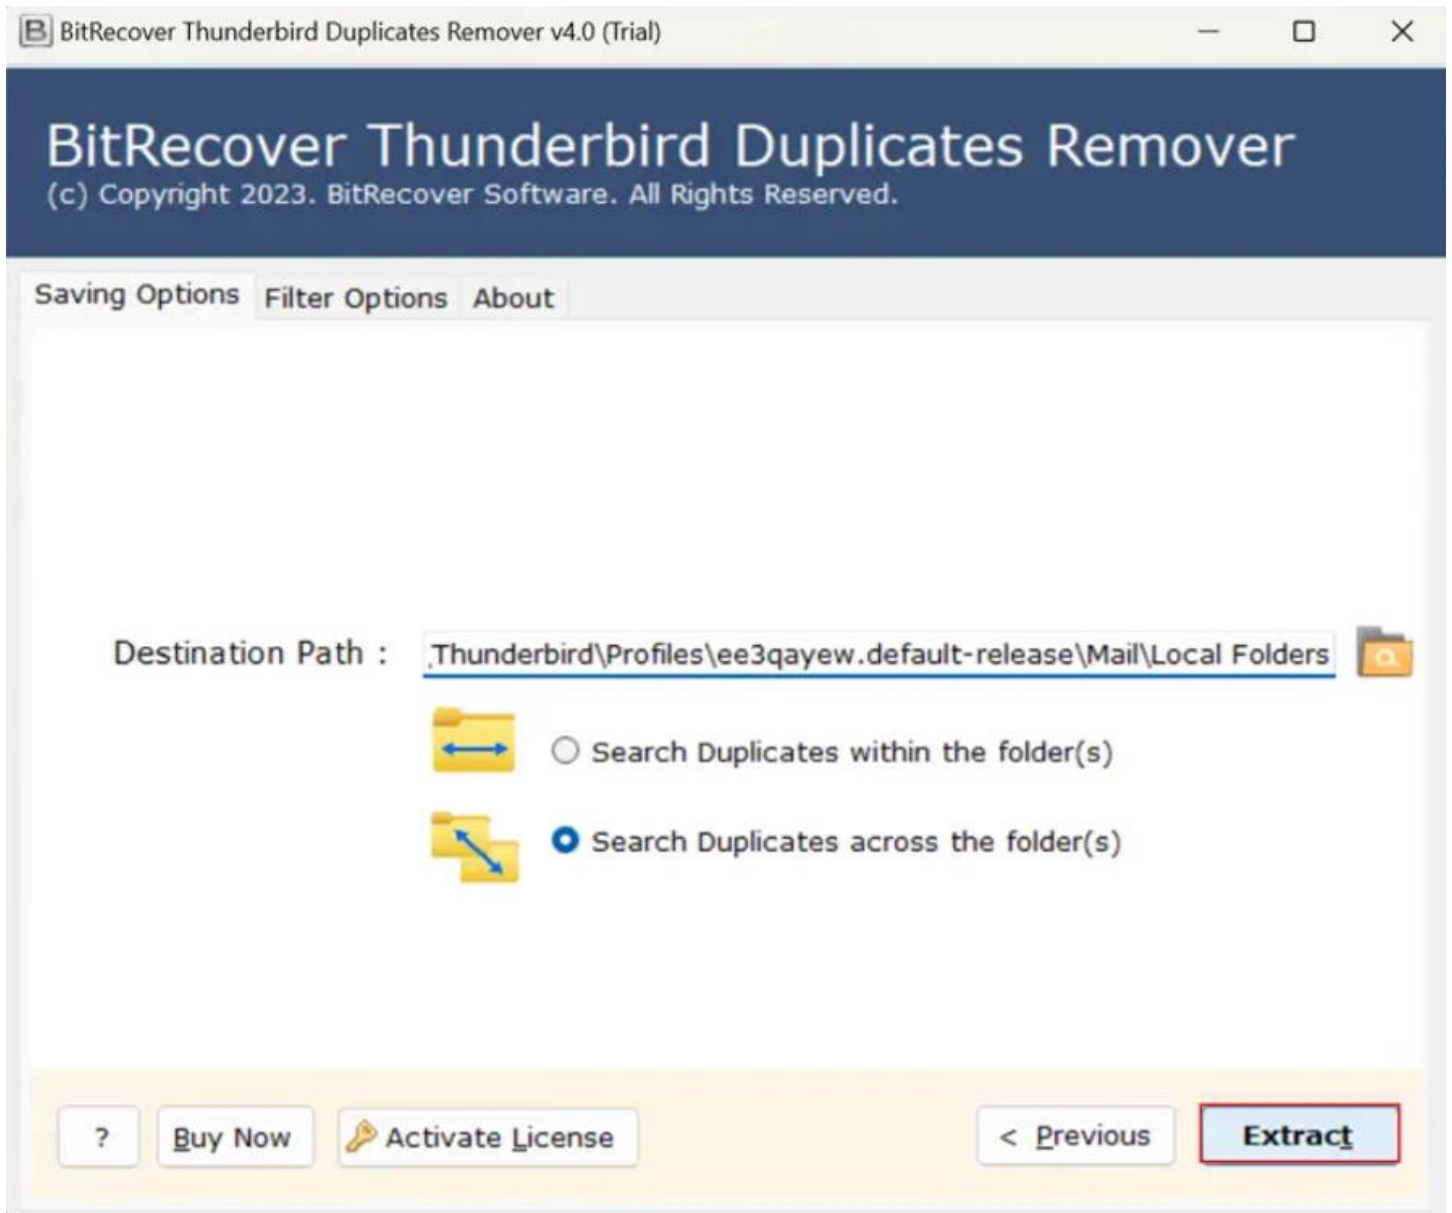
B BitRecover Thunderbird Duplicates Remover v4.0 (Trial)

BitRecover Thunderbird Duplicates Remover
(c) Copyright 2023. BitRecover Software. All Rights Reserved.

Saving Options Filter Options About

Destination Path : .Thunderbird\Profiles\ee3qayew.default-release\Mail\Local Folders

Search Duplicates within the folder(s)

Search Duplicates across the folder(s)

? Buy Now Activate License < Previous Extract